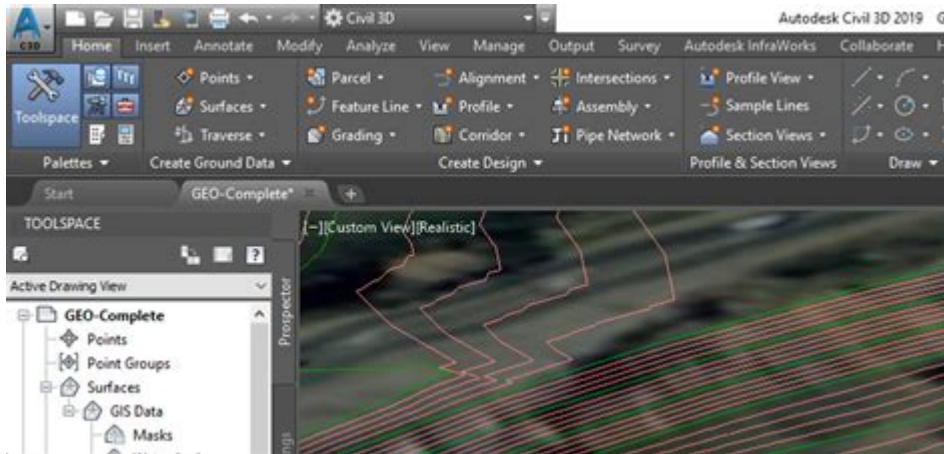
C3D

Civil 3D

Autodesk Civil 3D 2019

Home Insert Annotate Modify Analyze View Manage Output Survey Autodesk InfraWorks Collaborate

Toolspace

Points

Surfaces

Traverse

Parcel

Feature Line

Grading

Alignment

Profile

Corridor

Intersections

Assembly

Pipe Network

Profile View

Sample Lines

Section Views

Palettes

Create Ground Data

Create Design

Profile & Section Views

Draw

Start

GEO-Complete*

TOOLSPACE

Active Drawing View

GEO-Complete

Points

Point Groups

Surfaces

GIS Data

Masks

Prospector

[−][Custom View][Realistic]